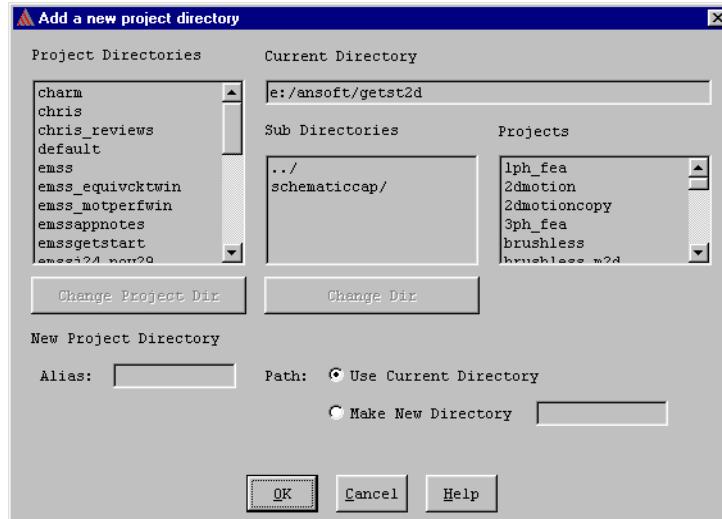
Add a new project directory

Project Directories

charm
chris
chris_reviews
default
emss
emss_equivcktwin
emss_motperfwin
emssappnotes
emssgetstart
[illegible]

Change Project Dir

Current Directory

e:/ansoft/getst2d

Sub Directories

../
schematiccap/

Change Dir

Projects

1ph_fea
2dmotion
2dmotioncopy
3ph_fea
brushless
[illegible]

New Project Directory

Alias:

Path: Use Current Directory

Make New Directory

OK Cancel Help